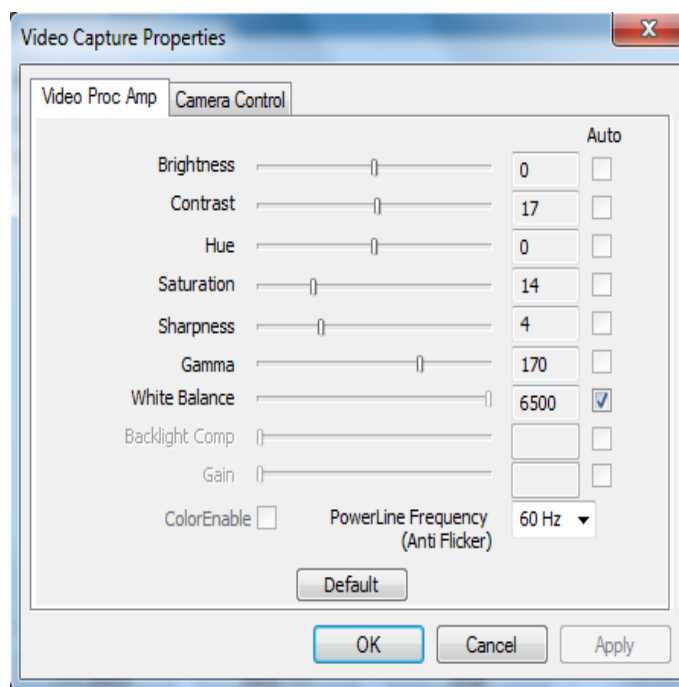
Video Capture Properties

X

Video Proc Amp | Camera Control

Auto

Brightness 0

Contrast 17

Hue 0

Saturation 14

Sharpness 4

Gamma 170

White Balance 6500

Backlight Comp

Gain

ColorEnable

PowerLine Frequency (Anti Flicker) 60 Hz

Default

OK Cancel Apply